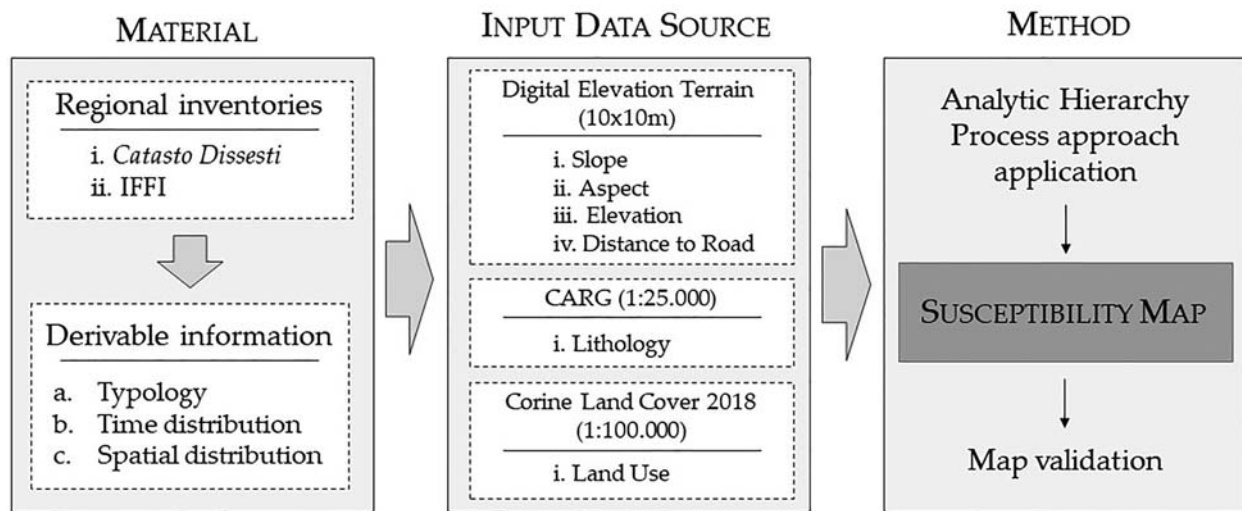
MATERIAL

Regional inventories

i. *Catasto Dissesti*
ii. IFFI

Derivable information

a. Typology
b. Time distribution
c. Spatial distribution

INPUT DATA SOURCE

Digital Elevation Terrain (10x10m)

i. Slope
ii. Aspect
iii. Elevation
iv. Distance to Road

CARG (1:25.000)

i. Lithology

Corine Land Cover 2018 (1:100.000)

i. Land Use

METHOD

Analytic Hierarchy Process approach application

SUSCEPTIBILITY MAP

Map validation